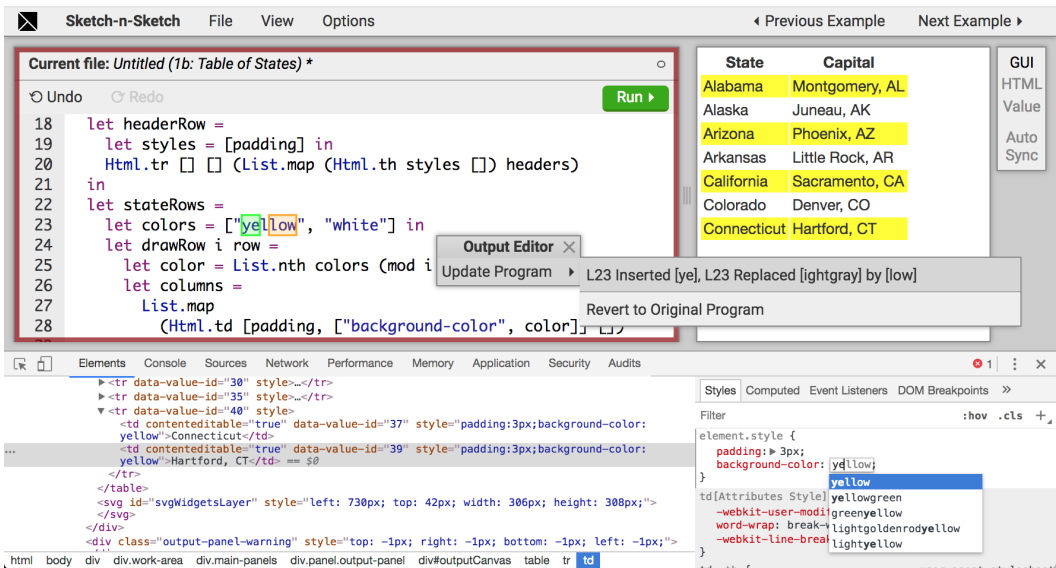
Sketch-n-Sketch File View Options

◂ Previous Example Next Example ▸

Current file: Untitled (1b: Table of States) *

Undo Redo Run ▸

18 let headerRow =
19 let styles = [padding] in
20 Html.tr [] [] (List.map (Html.th styles []) headers)
21 in
22 let stateRows =
23 let colors = ["yellow", "white"] in
24 let drawRow i row =
25 let color = List.nth colors (mod i
26 let columns =
27 List.map
28 (Html.td [padding, ["background-color", color]] [])

Output Editor
Update Program ▸
L23 Inserted [ye], L23 Replaced [ightgray] by [low]
Revert to Original Program

| State | Capital |
|---|---|
| Alabama | Montgomery, AL |
| Alaska | Juneau, AK |
| Arizona | Phoenix, AZ |
| Arkansas | Little Rock, AR |
| California | Sacramento, CA |
| Colorado | Denver, CO |
| Connecticut | Hartford, CT |

GUI
HTML
Value
Auto
Sync

Elements Console Sources Network Performance Memory Application Security Audits 1

▶ <tr data-value-id="30" style>…</tr>
▶ <tr data-value-id="35" style>…</tr>
▼ <tr data-value-id="40" style>
<td contenteditable="true" data-value-id="37" style="padding:3px;background-color: yellow">Connecticut</td>
... <td contenteditable="true" data-value-id="39" style="padding:3px;background-color: yellow">Hartford, CT</td> == $0
</tr>
</table>
<svg id="svgWidgetsLayer" style="left: 730px; top: 42px; width: 306px; height: 308px;">
</svg>
</div>
<div class="output-panel-warning" style="top: -1px; right: -1px; bottom: -1px; left: -1px;">

html body div div.work-area div.main-panels div.panel.output-panel div#outputCanvas table tr td

Styles Computed Event Listeners DOM Breakpoints »
Filter :hov .cls +
element.style {
padding: ▶ 3px;
background-color: yellow;
}
td[Attributes Style]
-webkit-user-modi
word-wrap: break-w
-webkit-line-break
}
yellow
yellowgreen
greenyellow
lightgoldenrodyellow
lightyellow